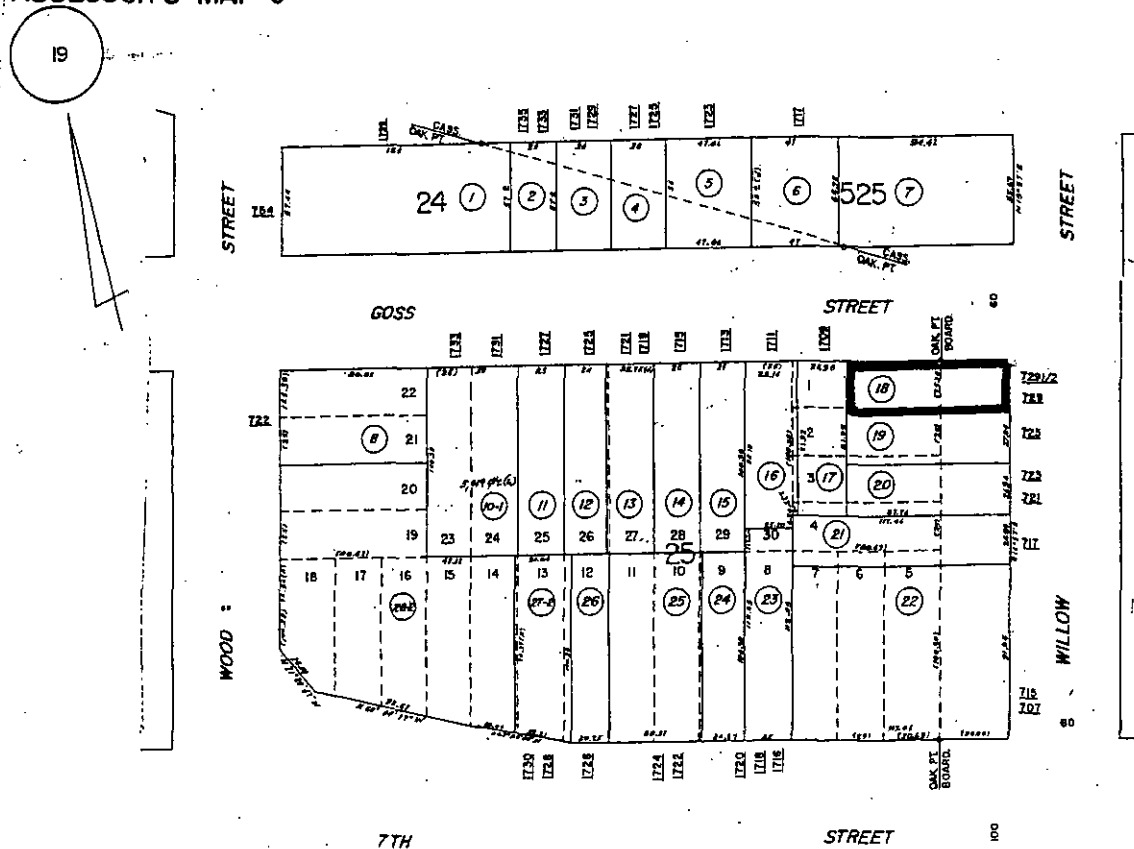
ASSESSOR'S MAP 6

19

STREET

764

1739

CASS
OAK. PT.

1735
1733

1731
1729

1727
1725

1723

1717

24 ①  ②  ③  ④  ⑤  ⑥  525 ⑦

CASS
OAK. PT.

STREET

GOSS

STREET

60

1733
1731
1727
1725
1721
1719
1715
1713
1711
1709

OAK. PT.
BOARD.

722

22
⑧ 21
20
19

18  17  16  15  14  13  12  11  10  9  8  7  6  5

23  24  25  26  27  28  29  30

⑩-1 ⑪ ⑫ ⑬ ⑭ ⑮ ⑯

1  2  3  4

⑱ ⑲ ⑰ ⑳ ㉑

25

㉘ ㉗ ㉖ ㉕ ㉔ ㉓ ㉒

729 1/2
729
725
723
721
717

WOOD

WILLOW

715
707

60

1730
1728
1728
1724
1722
1720
1718
1716

OAK. PT.
BOARD.

7TH

STREET

100